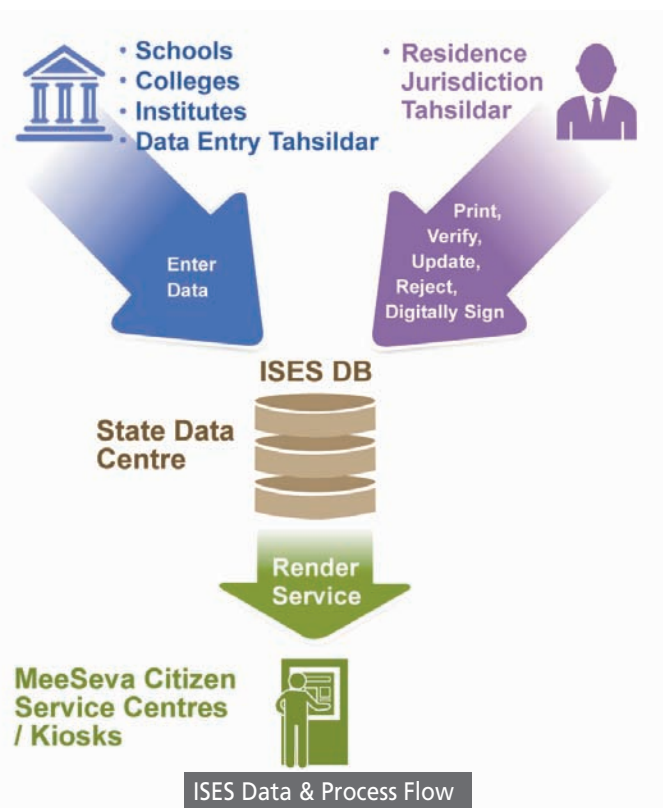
• Schools
• Colleges
• Institutes
• Data Entry Tahsildar

• Residence Jurisdiction Tahsildar

Enter Data

Print, Verify, Update, Reject, Digitally Sign

ISES DB

State Data Centre

Render Service

MeeSeva Citizen Service Centres / Kiosks

ISES Data & Process Flow